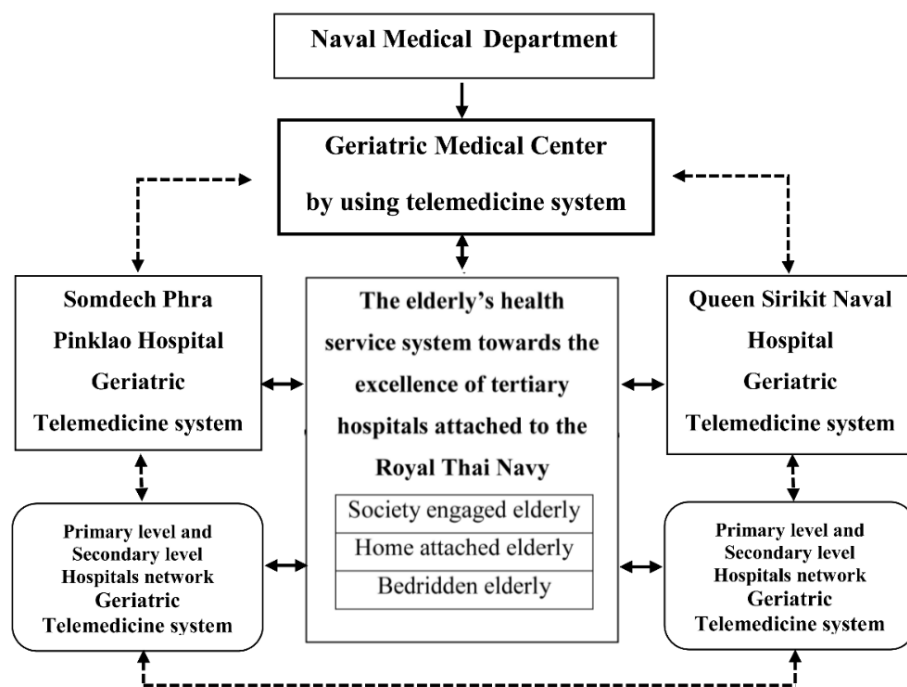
Naval Medical Department

Geriatric Medical Center by using telemedicine system

Somdech Phra Pinklao Hospital Geriatric Telemedicine system

The elderly's health service system towards the excellence of tertiary hospitals attached to the Royal Thai Navy

Society engaged elderly

Home attached elderly

Bedridden elderly

Queen Sirikit Naval Hospital Geriatric Telemedicine system

Primary level and Secondary level Hospitals network Geriatric Telemedicine system

Primary level and Secondary level Hospitals network Geriatric Telemedicine system